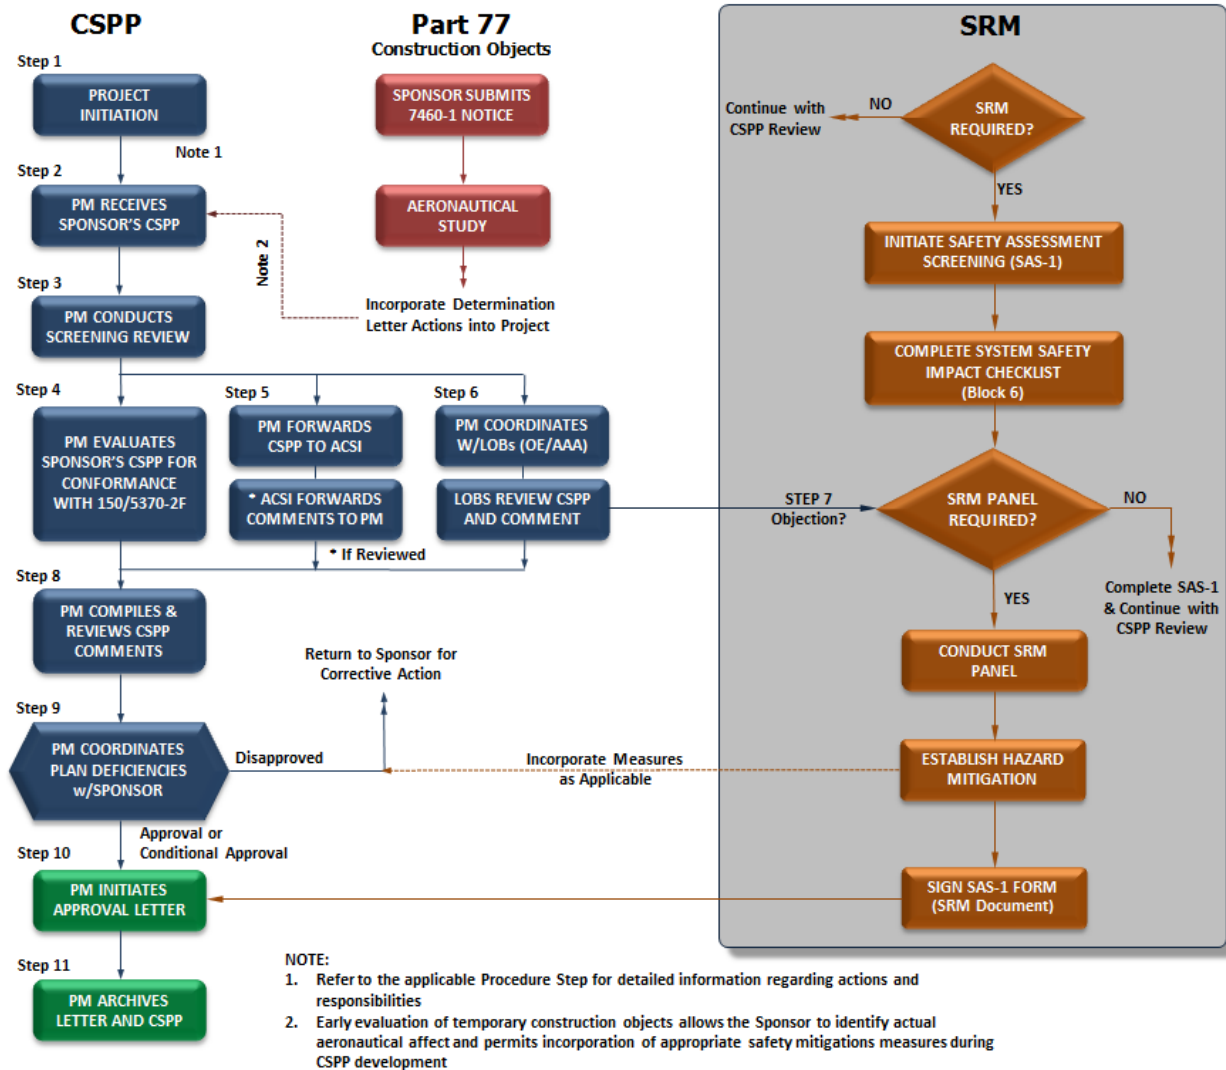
CSPP

Part 77
Construction Objects

SRM

Step 1
PROJECT INITIATION

Note 1

Step 2
PM RECEIVES SPONSOR'S CSPP

Note 2

Step 3
PM CONDUCTS SCREENING REVIEW

SPONSOR SUBMITS 7460-1 NOTICE

AERONAUTICAL STUDY

Incorporate Determination Letter Actions into Project

Continue with CSPP Review

NO

SRM REQUIRED?

YES

INITIATE SAFETY ASSESSMENT SCREENING (SAS-1)

COMPLETE SYSTEM SAFETY IMPACT CHECKLIST (Block 6)

Step 4
PM EVALUATES SPONSOR'S CSPP FOR CONFORMANCE WITH 150/5370-2F

Step 5
PM FORWARDS CSPP TO ACSI

* ACSI FORWARDS COMMENTS TO PM

* If Reviewed

Step 6
PM COORDINATES W/LOBs (OE/AAA)

LOBS REVIEW CSPP AND COMMENT

STEP 7
Objection?

SRM PANEL REQUIRED?

NO

Complete SAS-1 & Continue with CSPP Review

YES

Step 8
PM COMPILES & REVIEWS CSPP COMMENTS

Return to Sponsor for Corrective Action

CONDUCT SRM PANEL

Step 9
PM COORDINATES PLAN DEFICIENCIES w/SPONSOR

Disapproved

Incorporate Measures as Applicable

ESTABLISH HAZARD MITIGATION

Approval or Conditional Approval

Step 10
PM INITIATES APPROVAL LETTER

SIGN SAS-1 FORM (SRM Document)

Step 11
PM ARCHIVES LETTER AND CSPP

NOTE:
1. Refer to the applicable Procedure Step for detailed information regarding actions and responsibilities
2. Early evaluation of temporary construction objects allows the Sponsor to identify actual aeronautical affect and permits incorporation of appropriate safety mitigations measures during CSPP development